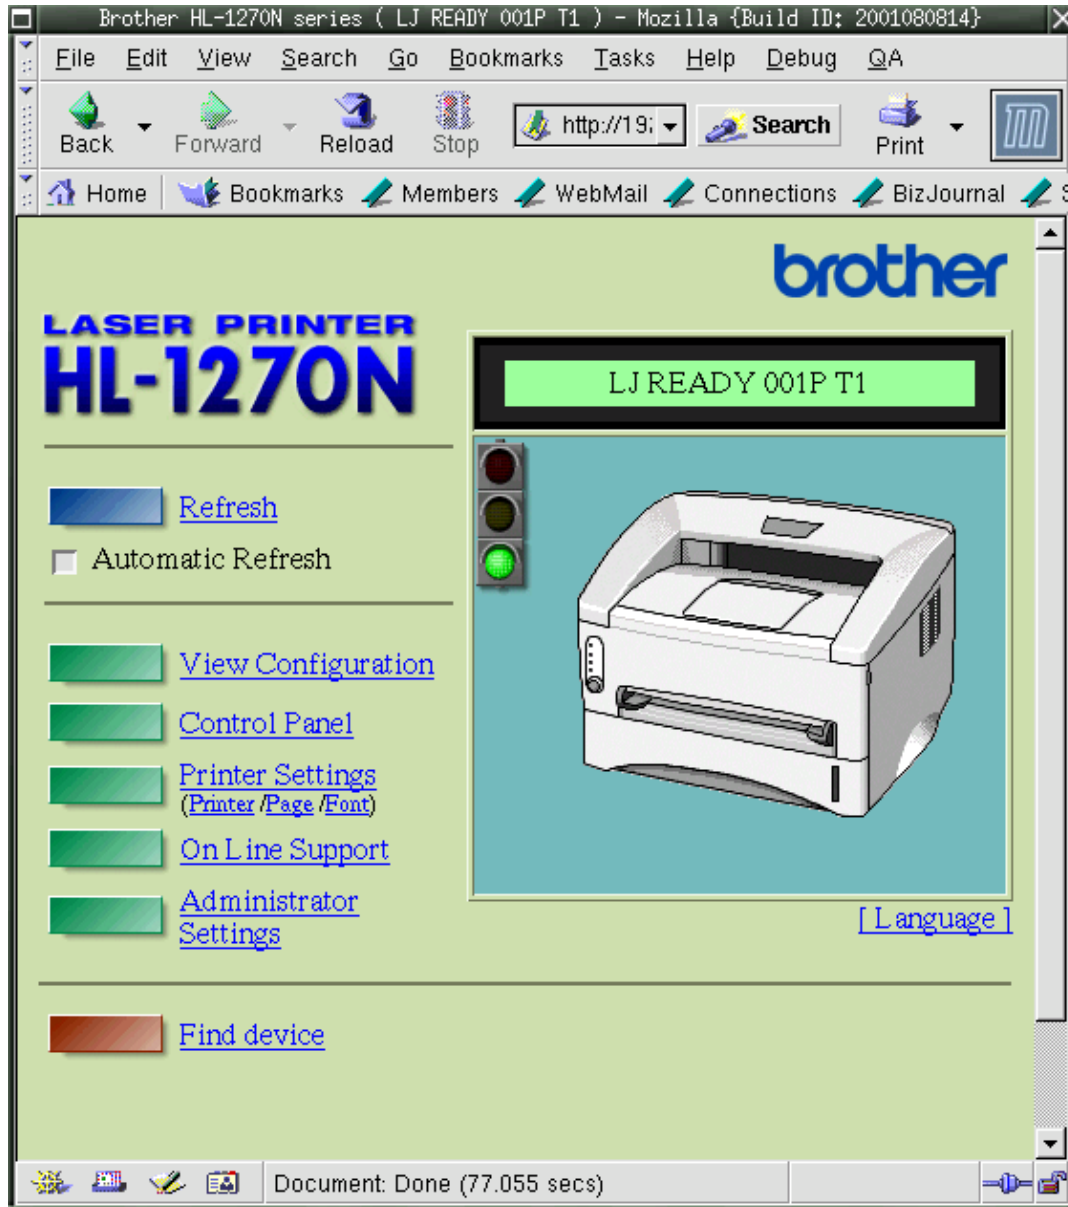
Brother HL-1270N series ( LJ READY 001P T1 ) - Mozilla {Build ID: 2001080814}

File Edit View Search Go Bookmarks Tasks Help Debug QA

Back Forward Reload Stop http://19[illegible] Search Print

Home Bookmarks Members WebMail Connections BizJournal

brother

LASER PRINTER
HL-1270N

LJ READY 001P T1

Refresh

Automatic Refresh

View Configuration

Control Panel

Printer Settings
(Printer /Page /Font)

On Line Support

Administrator Settings

[ Language ]

Find device

Document: Done (77.055 secs)